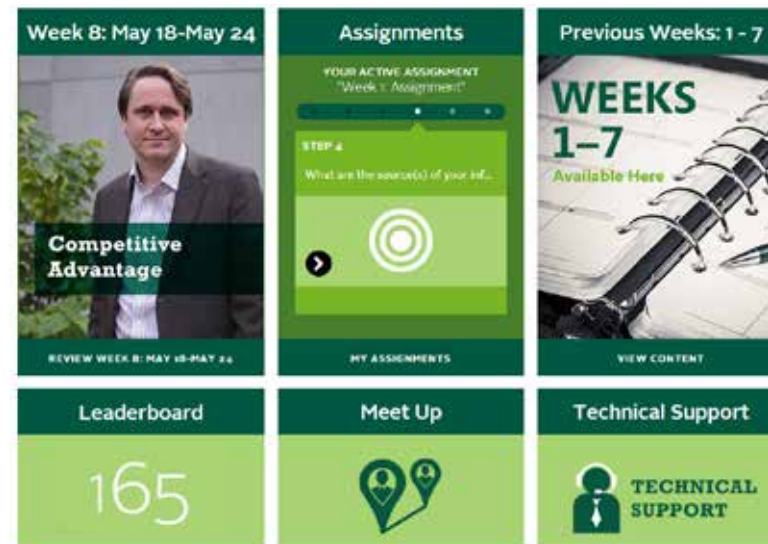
Week 8: May 18-May 24

Competitive Advantage

REVIEW WEEK 8: MAY 18-MAY 24

Assignments

YOUR ACTIVE ASSIGNMENT
"Week 1: Assignment"

STEP 4
What are the source(s) of your inf...

MY ASSIGNMENTS

Previous Weeks: 1 - 7

WEEKS 1–7
Available Here

VIEW CONTENT

Leaderboard

165

Meet Up

Technical Support

TECHNICAL SUPPORT